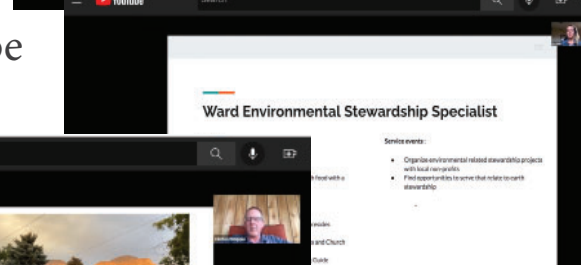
be

YouTube

Search

Ward Environmental Stewardship Specialist

Service events :

Organize environmental related stewardship projects with local non-profits

Find opportunities to serve that relate to earth stewardship

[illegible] with a

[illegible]

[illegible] and Church

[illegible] Guide